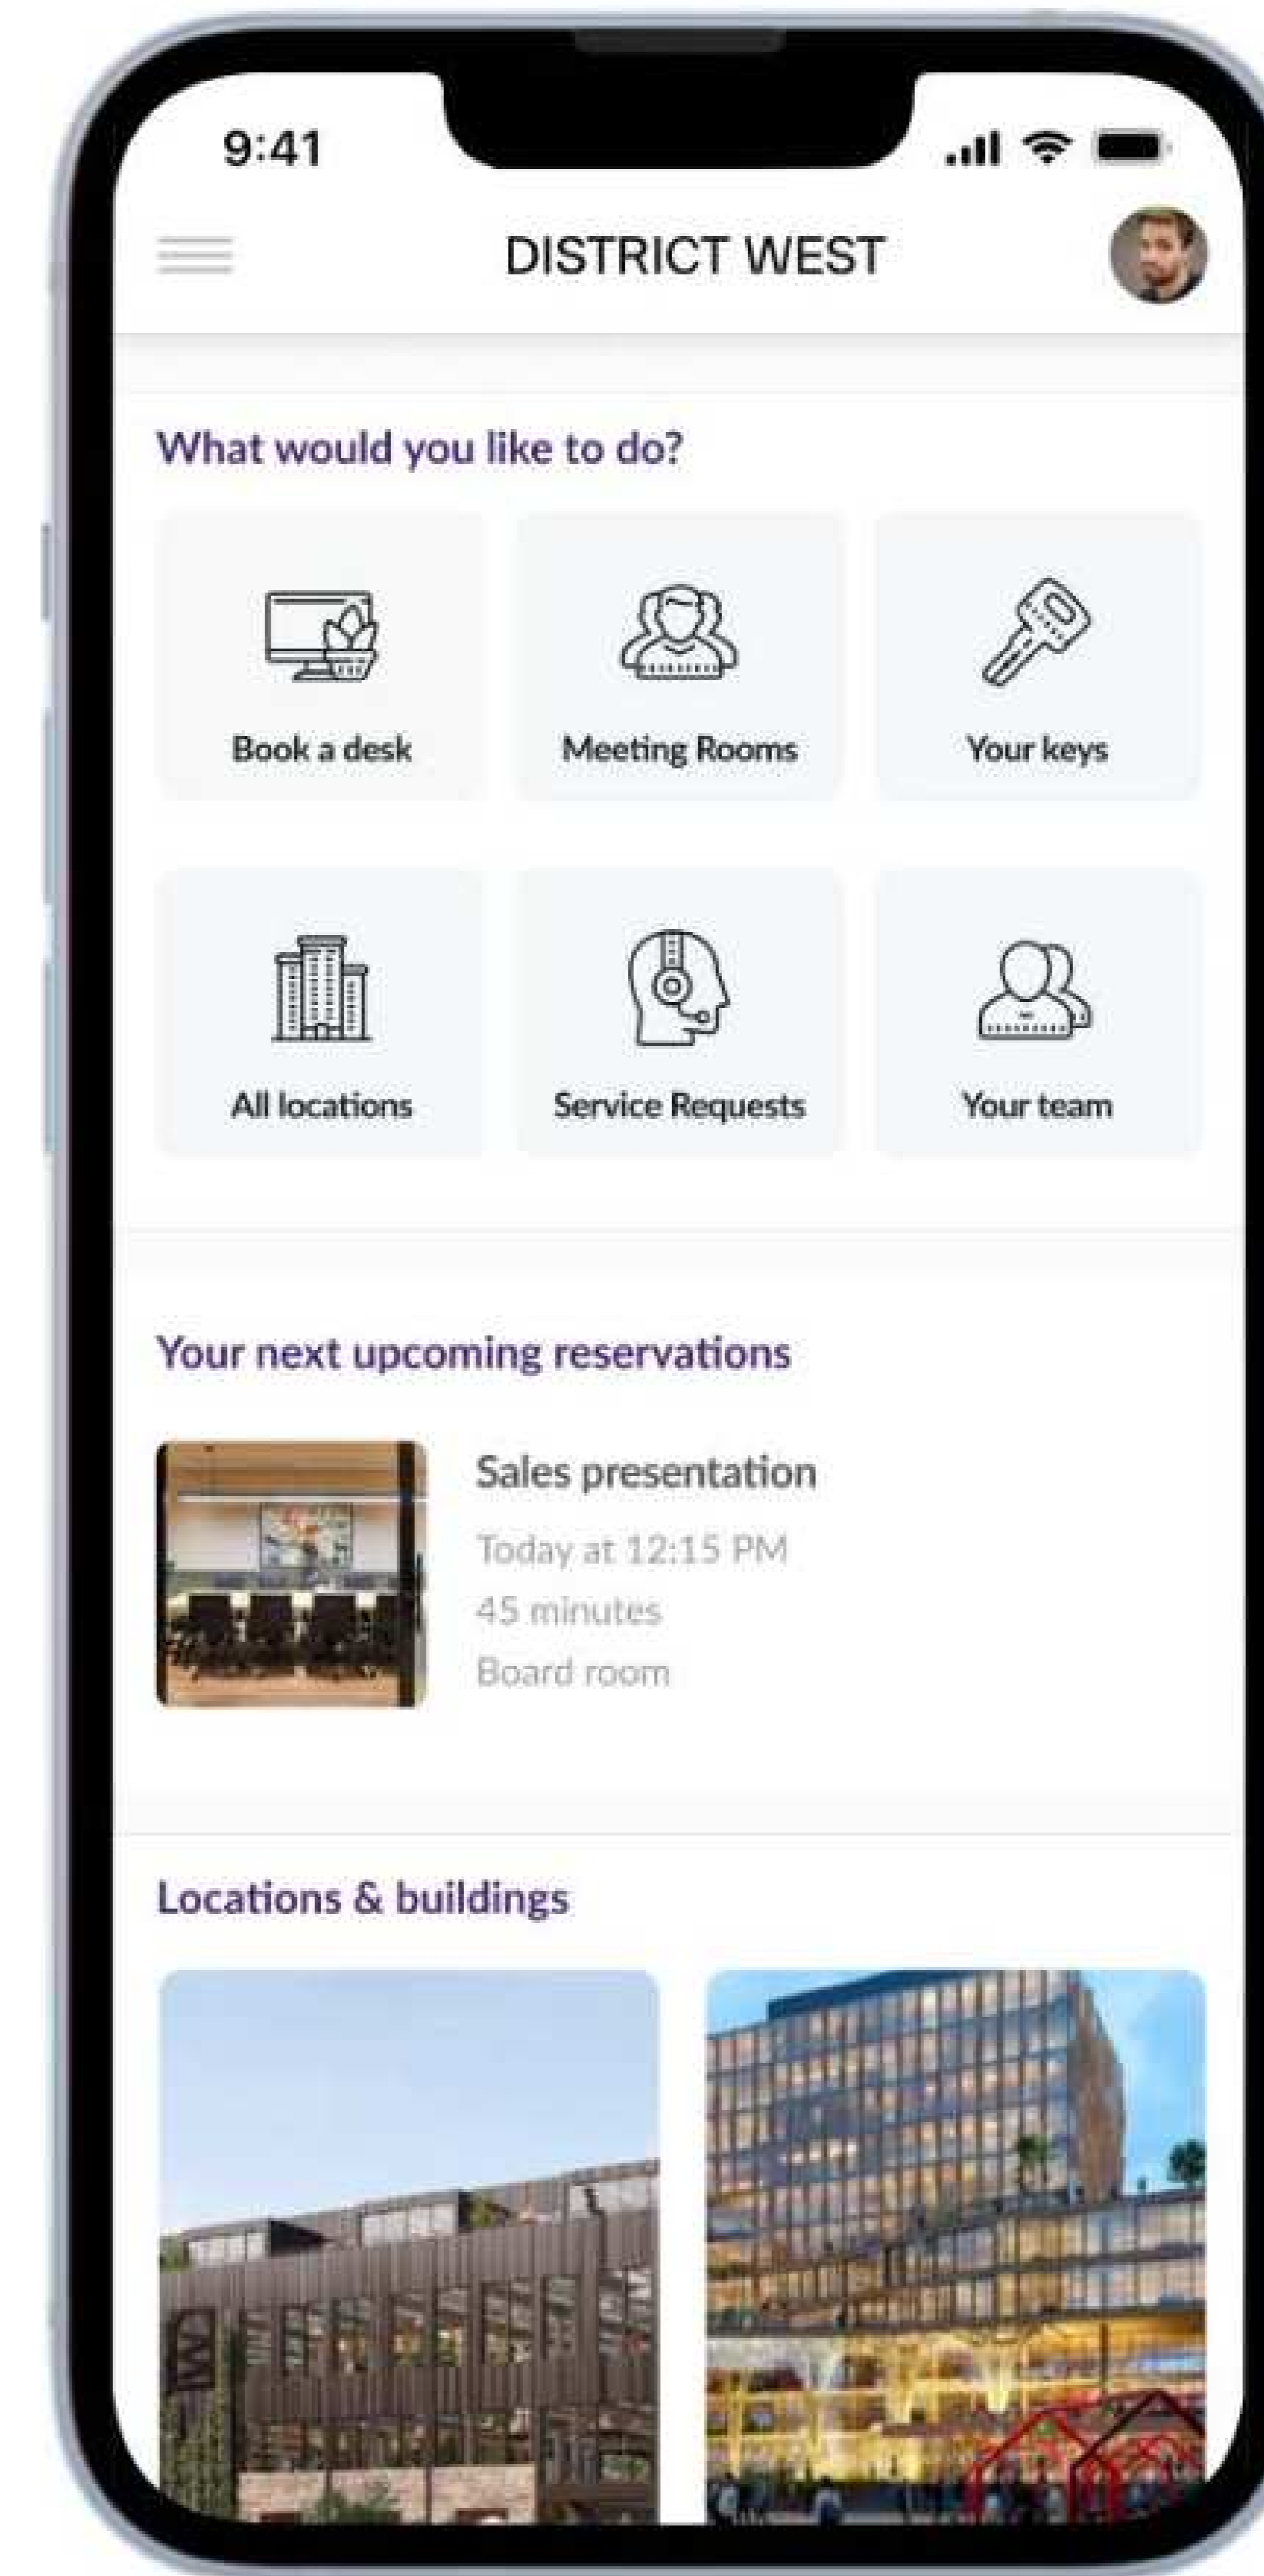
9:41

DISTRICT WEST

What would you like to do?

Book a desk

Meeting Rooms

Your keys

All locations

Service Requests

Your team

Your next upcoming reservations

Sales presentation

Today at 12:15 PM

45 minutes

Board room

Locations & buildings